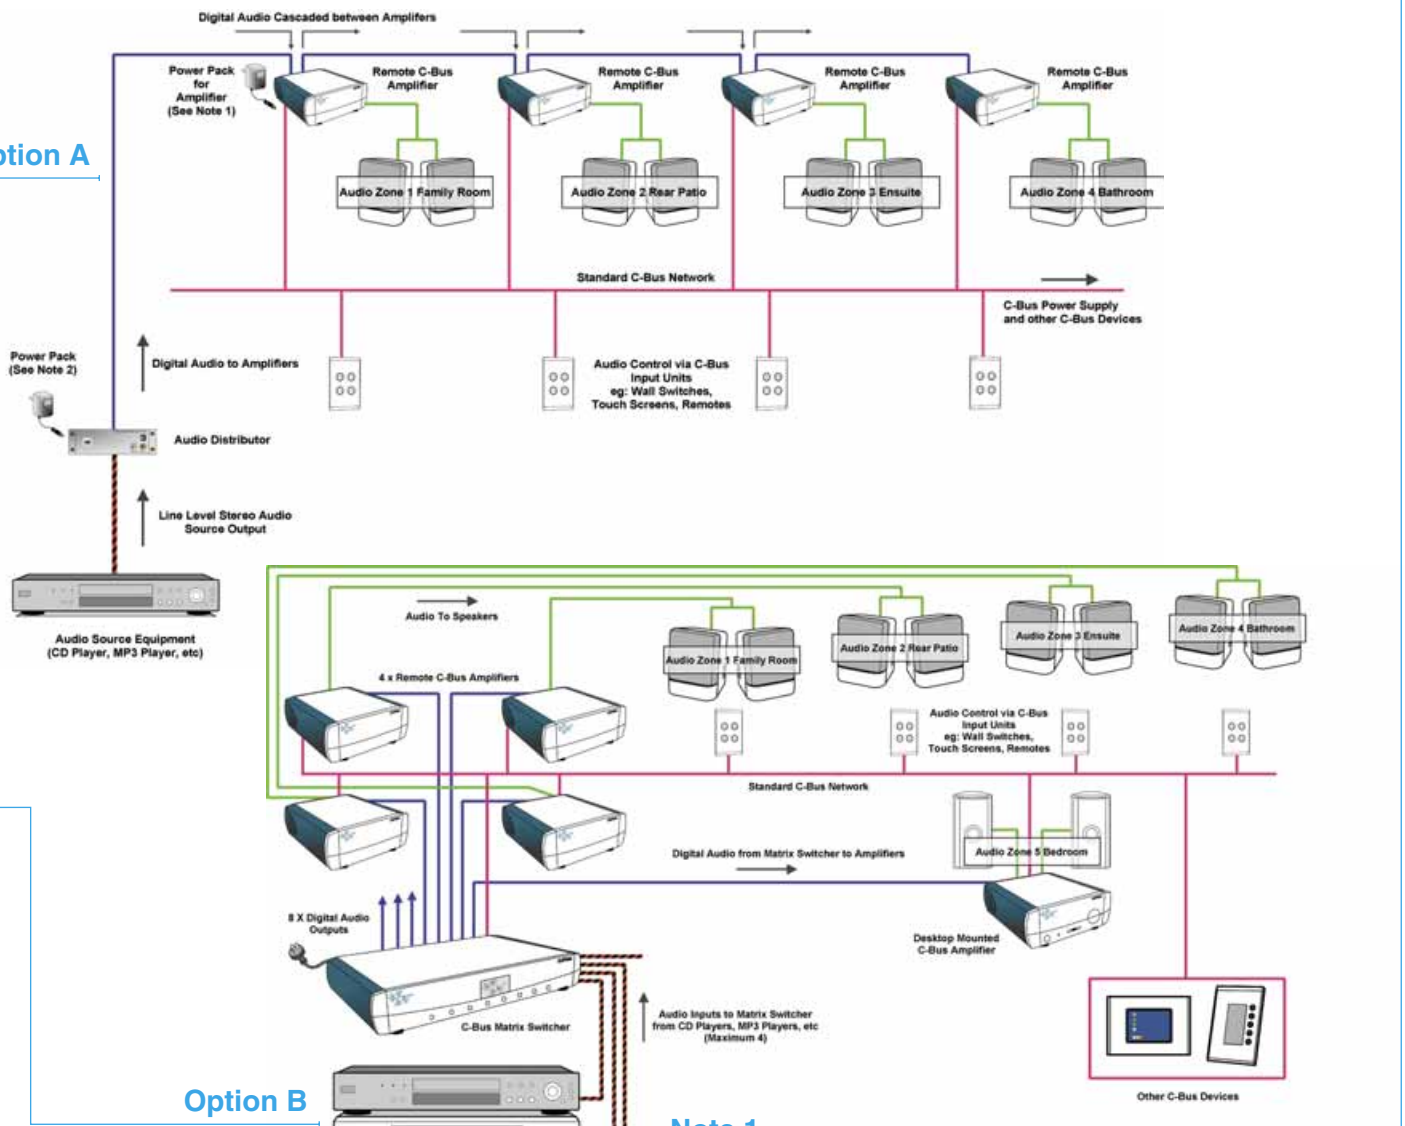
Digital Audio Cascaded between Amplifers

Power Pack for Amplifier (See Note 1)

Remote C-Bus Amplifier

Remote C-Bus Amplifier

Remote C-Bus Amplifier

Remote C-Bus Amplifier

tion A

Audio Zone 1 Family Room

Audio Zone 2 Rear Patio

Audio Zone 3 Ensuite

Audio Zone 4 Bathroom

Standard C-Bus Network

C-Bus Power Supply and other C-Bus Devices

Power Pack (See Note 2)

Digital Audio to Amplifiers

Audio Control via C-Bus Input Units eg: Wall Switches, Touch Screens, Remotes

Audio Distributor

Line Level Stereo Audio Source Output

Audio Source Equipment (CD Player, MP3 Player, etc)

Audio To Speakers

4 x Remote C-Bus Amplifiers

Audio Zone 1 Family Room

Audio Zone 2 Rear Patio

Audio Zone 3 Ensuite

Audio Zone 4 Bathroom

Audio Control via C-Bus Input Units eg: Wall Switches, Touch Screens, Remotes

Standard C-Bus Network

Audio Zone 5 Bedroom

Digital Audio from Matrix Switcher to Amplifiers

8 X Digital Audio Outputs

Desktop Mounted C-Bus Amplifier

C-Bus Matrix Switcher

Audio Inputs to Matrix Switcher from CD Players, MP3 Players, etc (Maximum 4)

Other C-Bus Devices

Option B

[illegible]